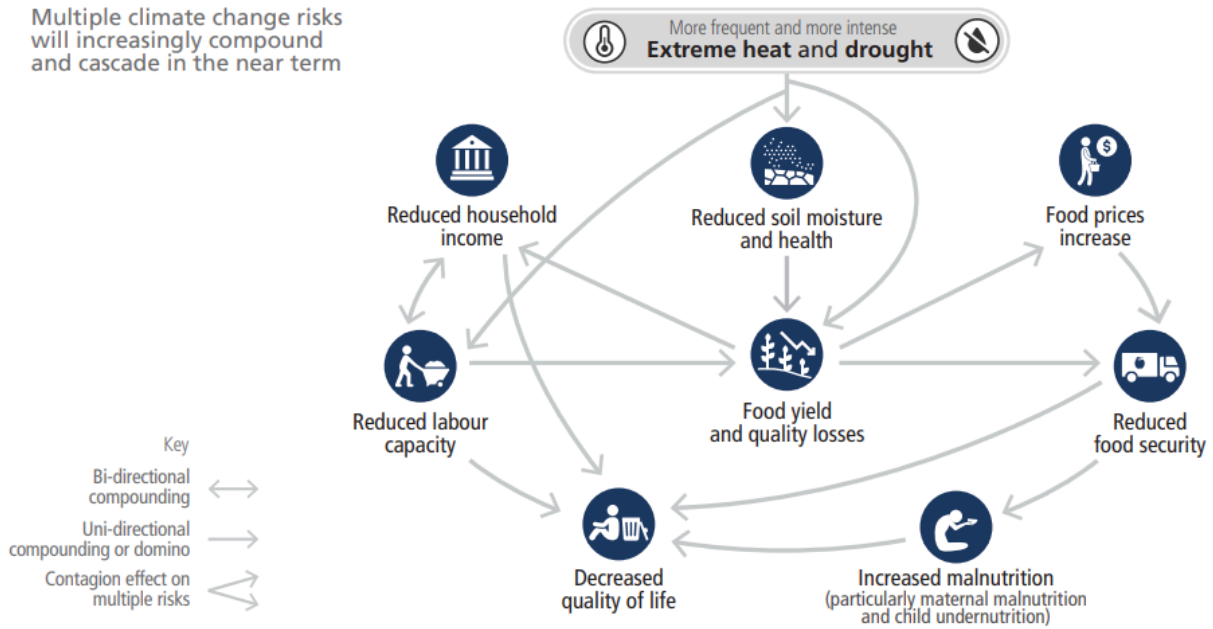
Multiple climate change risks will increasingly compound and cascade in the near term

More frequent and more intense
Extreme heat and drought

Reduced household income

Reduced soil moisture and health

Food prices increase

Reduced labour capacity

Food yield and quality losses

Reduced food security

Decreased quality of life

Increased malnutrition
(particularly maternal malnutrition and child undernutrition)

Key
Bi-directional compounding
Uni-directional compounding or domino
Contagion effect on multiple risks